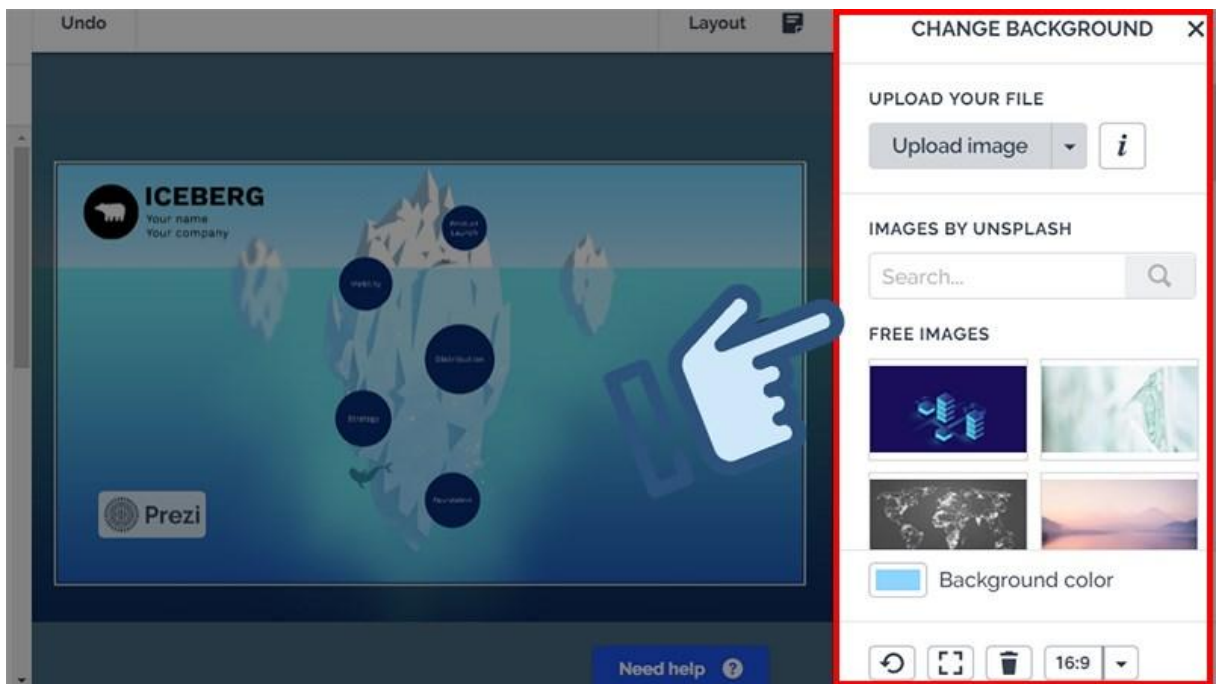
Undo

Layout

CHANGE BACKGROUND ✕

UPLOAD YOUR FILE

Upload image

i

IMAGES BY UNSPLASH

Search...

FREE IMAGES

Background color

16:9

ICEBERG
Your name
Your company

Product launch

Visibility

Distribution

Strategy

Foundation

Prezi

Need help